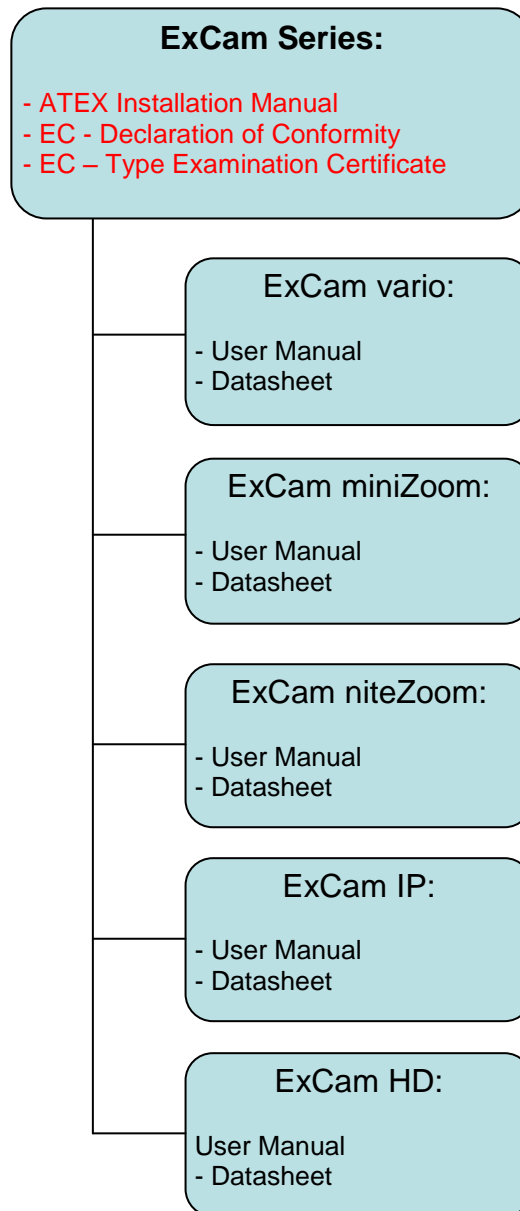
**ExCam Series:**

- ATEX Installation Manual
- EC - Declaration of Conformity
- EC – Type Examination Certificate

ExCam vario:

- User Manual
- Datasheet

ExCam miniZoom:

- User Manual
- Datasheet

ExCam niteZoom:

- User Manual
- Datasheet

ExCam IP:

- User Manual
- Datasheet

ExCam HD:

User Manual
- Datasheet